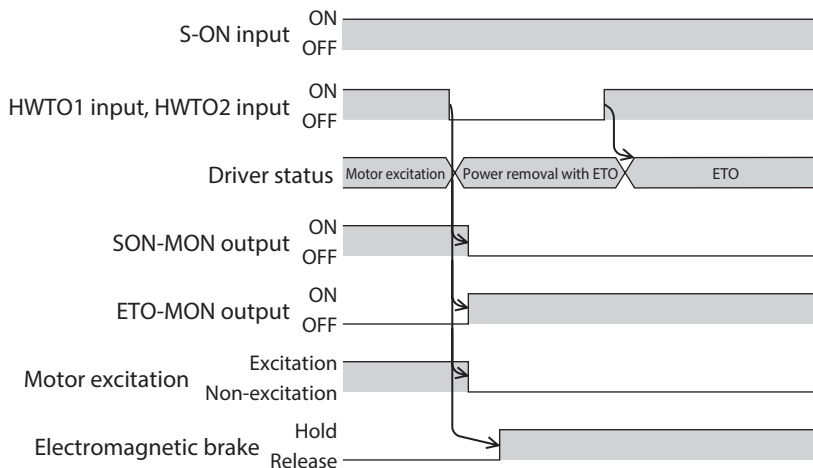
S-ON input ON OFF

HWTO1 input, HWTO2 input ON OFF

Driver status Motor excitation Power removal with ETO ETO

SON-MON output ON OFF

ETO-MON output ON OFF

Motor excitation Excitation Non-excitation

Electromagnetic brake Hold Release